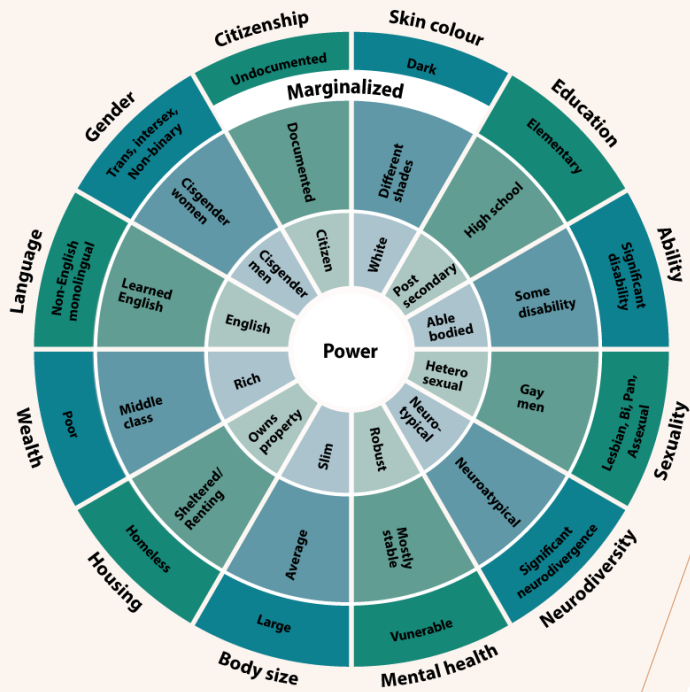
Citizenship
Skin colour
Education
Ability
Sexuality
Neurodiversity
Mental health
Body size
Housing
Wealth
Language
Gender

Marginalized

Undocumented
Dark
Elementary
Significant disability
Lesbian, Bi, Pan, Asexual
Significant neurodivergence
Vunerable
Large
Homeless
Poor
Non-English monolingual
Trans, intersex, Non-binary

Documented
Different shades
High school
Some disability
Gay men
Neuroatypical
Mostly stable
Average
Sheltered/ Renting
Middle class
Learned English
Cisgender women

Citizen
White
Post secondary
Able bodied
Hetero sexual
Neuro-typical
Robust
Slim
Owns property
Rich
English
Cisgender men

Power